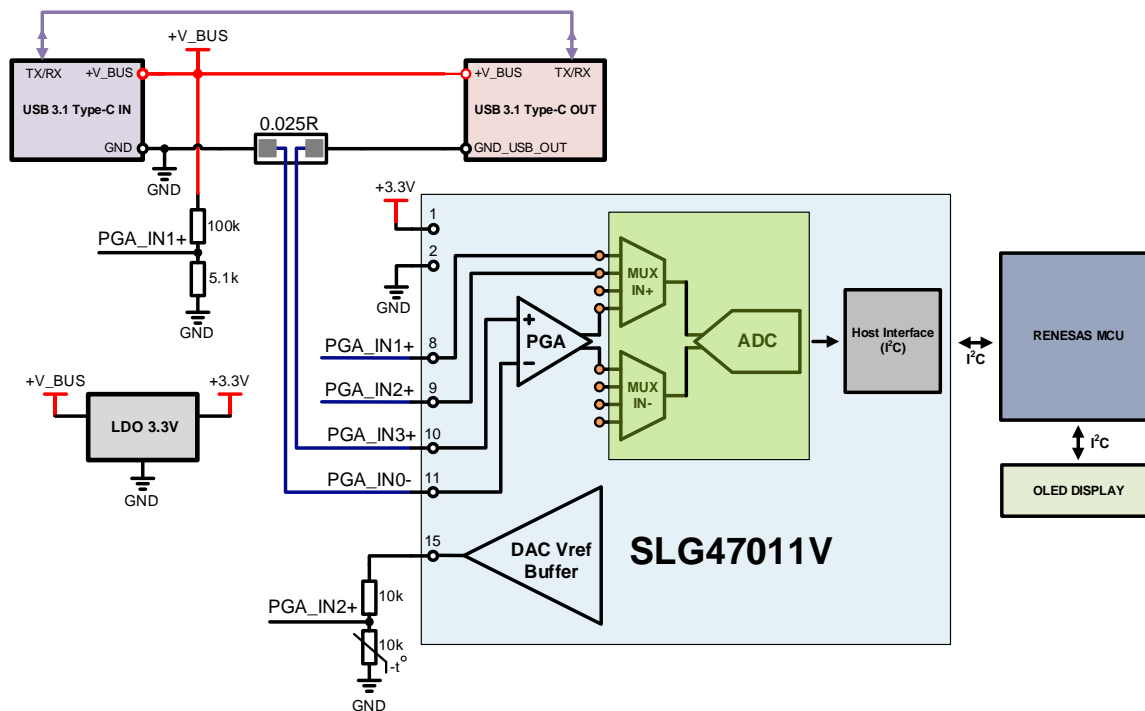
+V_BUS

TX/RX +V_BUS
USB 3.1 Type-C IN
GND

+V_BUS TX/RX
USB 3.1 Type-C OUT
GND_USB_OUT

0.025R

GND

100k
PGA_IN1+
5.1k
GND

+V_BUS +3.3V
LDO 3.3V
GND

+3.3V
1
2
GND

PGA_IN1+ 8
PGA_IN2+ 9
PGA_IN3+ 10
PGA_IN0- 11

PGA
+
−

MUX IN+
MUX IN-
ADC

Host Interface ($I^2C$)
$I^2C$
RENESAS MCU
$I^2C$
OLED DISPLAY

15
DAC Vref Buffer
SLG47011V

10k
PGA_IN2+
10k
-t°
GND